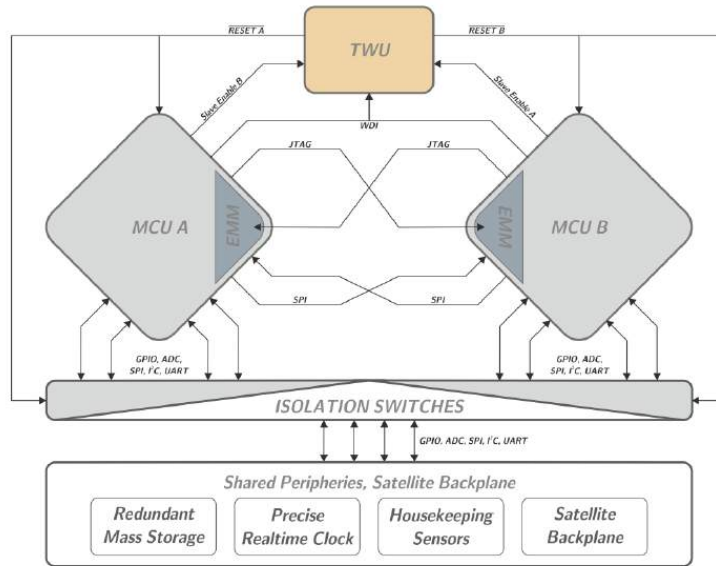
$\overline{RESET\ A}$

TWU

$\overline{RESET\ B}$

Slave Enable B

Slave Enable A

WDI

JTAG

JTAG

MCU A

EMM

EMM

MCU B

SPI

SPI

GPIO, ADC, SPI, $I^2C$, UART

GPIO, ADC, SPI, $I^2C$, UART

ISOLATION SWITCHES

GPIO, ADC, SPI, $I^2C$, UART

Shared Peripheries, Satellite Backplane

Redundant Mass Storage

Precise Realtime Clock

Housekeeping Sensors

Satellite Backplane